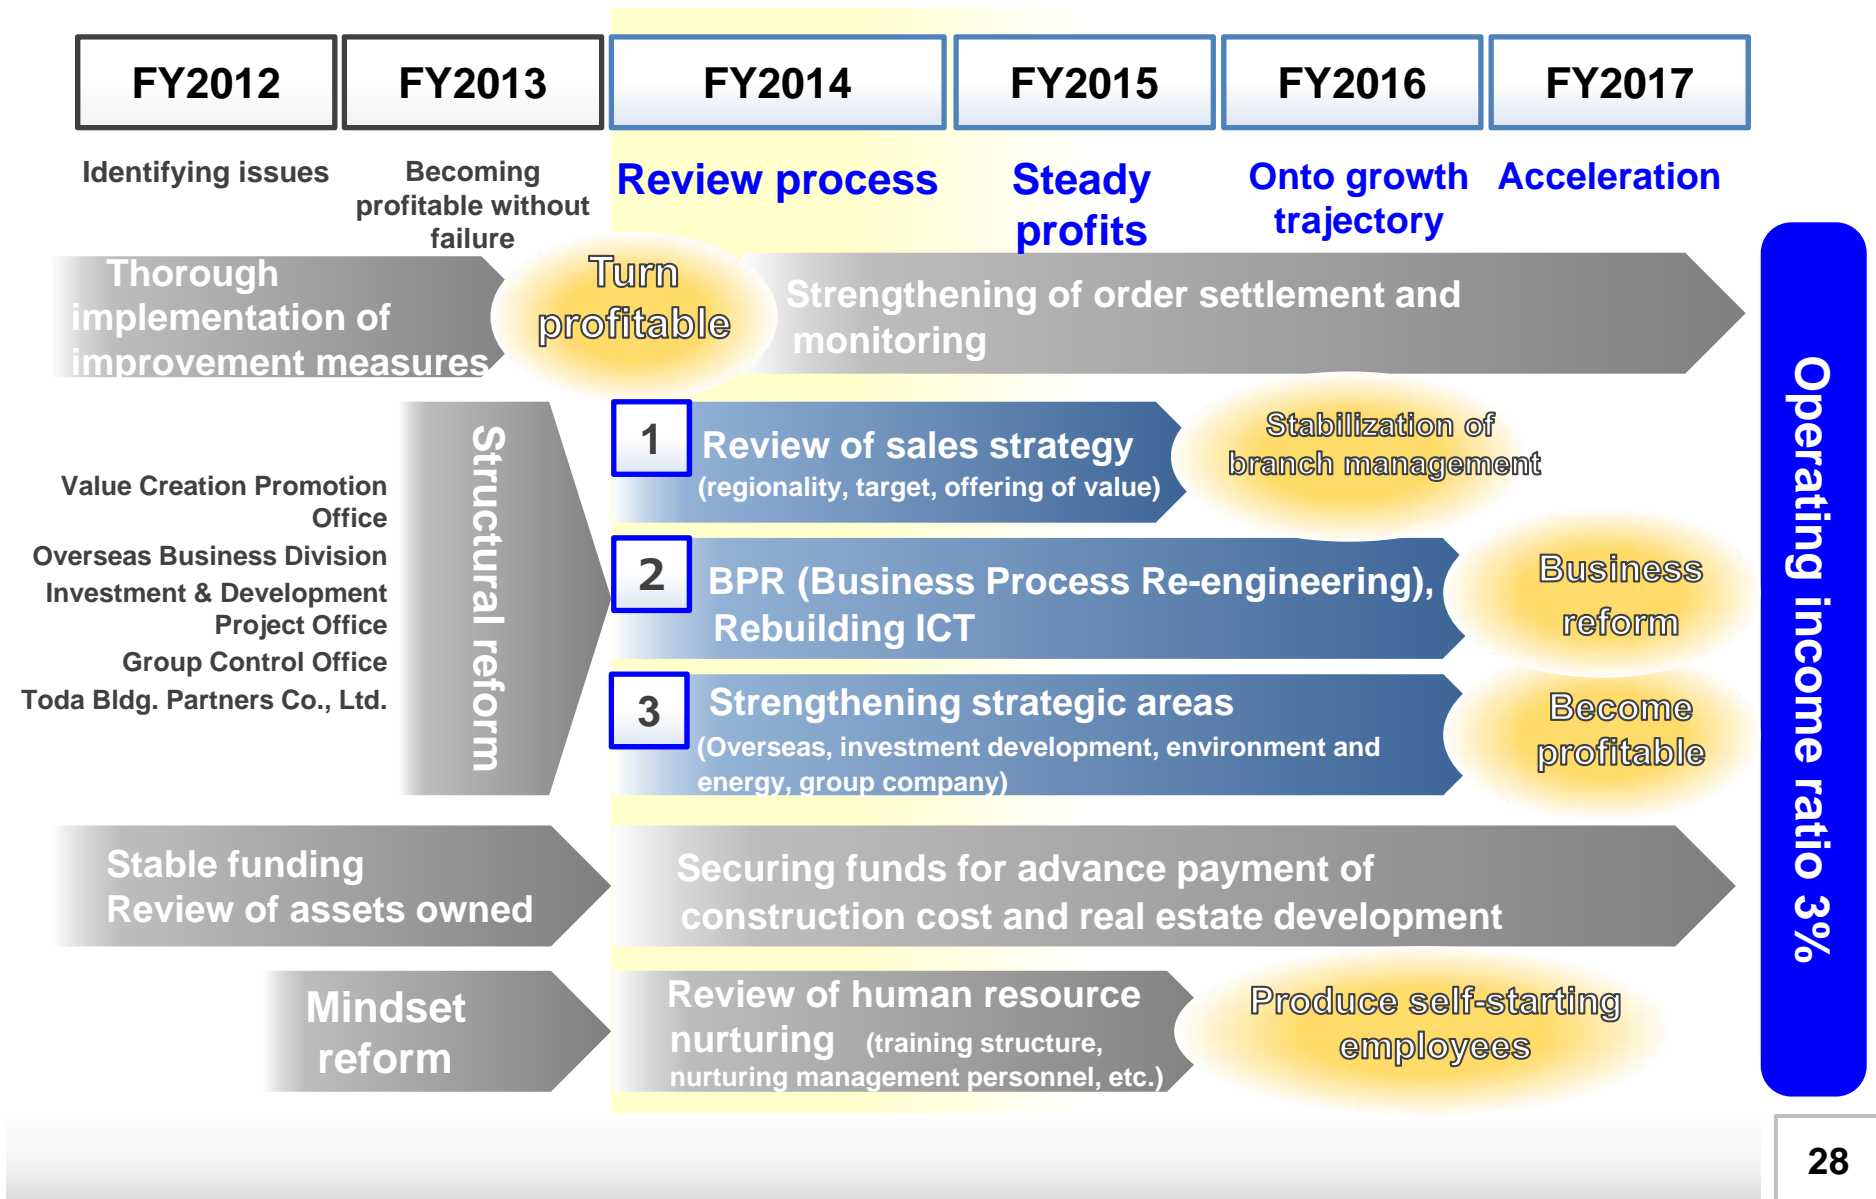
FY2012

FY2013

FY2014

FY2015

FY2016

FY2017

Identifying issues

Becoming profitable without failure

Review process

Steady profits

Onto growth trajectory

Acceleration

Thorough implementation of improvement measures

Turn profitable

Strengthening of order settlement and monitoring

Value Creation Promotion Office
Overseas Business Division
Investment & Development Project Office
Group Control Office
Toda Bldg. Partners Co., Ltd.

Structural reform

1 Review of sales strategy (regionality, target, offering of value)

Stabilization of branch management

2 BPR (Business Process Re-engineering), Rebuilding ICT

Business reform

3 Strengthening strategic areas (Overseas, investment development, environment and energy, group company)

Become profitable

Stable funding
Review of assets owned

Securing funds for advance payment of construction cost and real estate development

Mindset reform

Review of human resource nurturing (training structure, nurturing management personnel, etc.)

Produce self-starting employees

Operating income ratio 3%

28